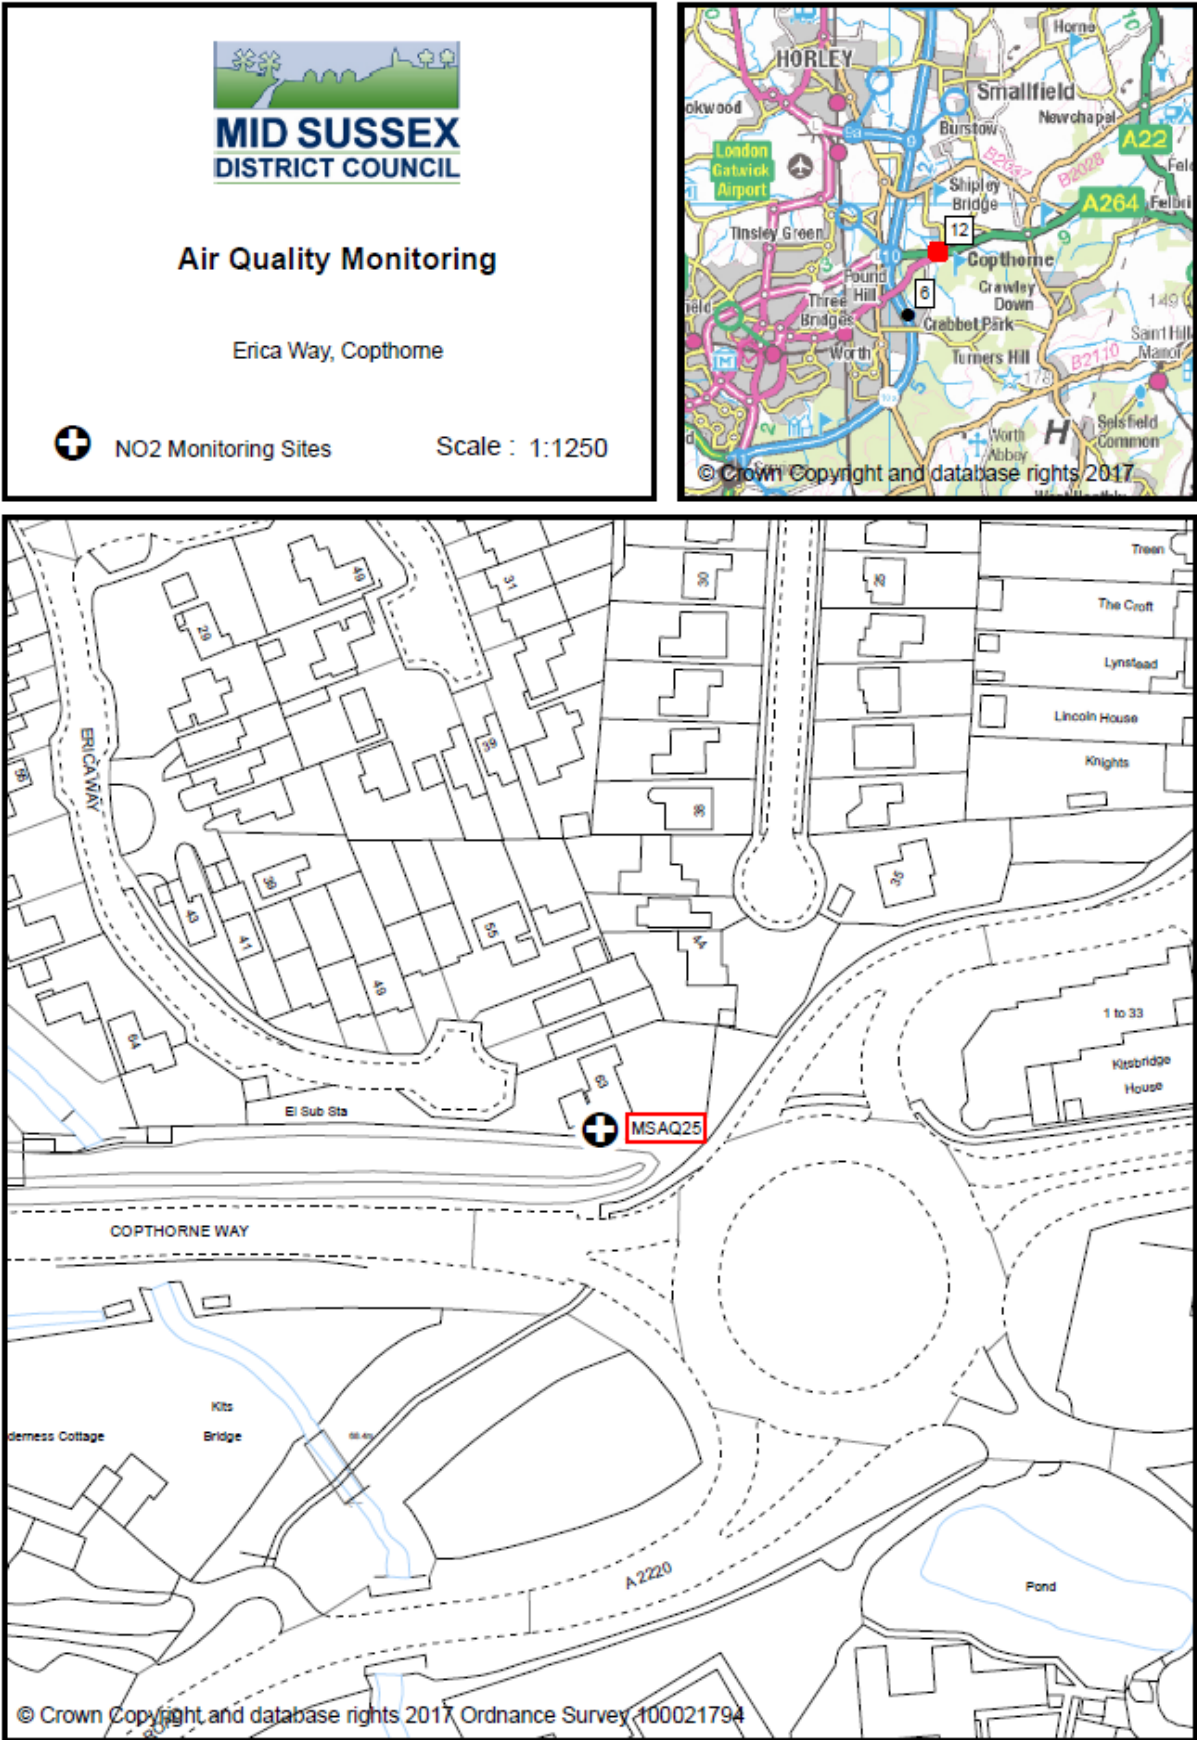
MID SUSSEX
DISTRICT COUNCIL

Air Quality Monitoring

Erica Way, Copthorne

NO2 Monitoring Sites

Scale : 1:1250

HORLEY
Horne
Smallfield
Newchapel
okwood
Burstow
London Gatwick Airport
B2037
B2028
A22
Felc
Shipley Bridge
A264
Felbri
Tinsley Green
12
Copthorne
Pound Hill
6
Crawley Down
Three Bridges
Crabbet Park
Worth
Turners Hill
149
Saint Hill Manor
B2110
178
Worth Abbey
Selsfield Common
© Crown Copyright and database rights 2017

Treen
The Croft
Lynstead
Lincoln House
Knights
ERICA WAY
49
31
29
39
90
92
98
38
36
43
41
49
55
44
64
63
El Sub Sta
MSAQ25
1 to 33
Kitsbridge House
COPTHORNE WAY
Kits Bridge
derness Cottage
A 2220
Pond
© Crown Copyright and database rights 2017 Ordnance Survey 100021794